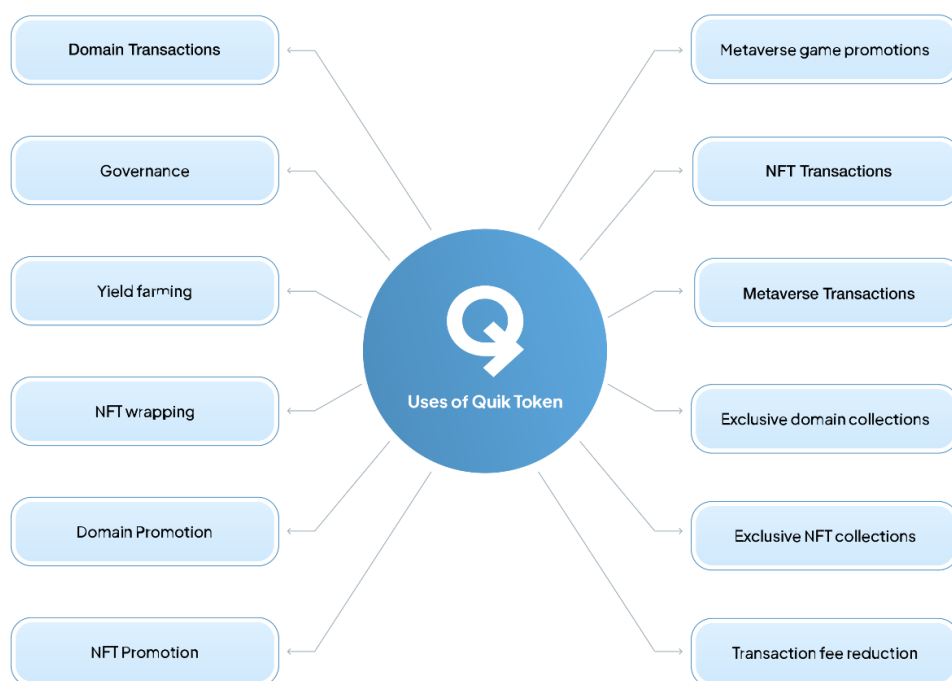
Domain Transactions

Governance

Yield farming

NFT wrapping

Domain Promotion

NFT Promotion

Uses of Quik Token

Metaverse game promotions

NFT Transactions

Metaverse Transactions

Exclusive domain collections

Exclusive NFT collections

Transaction fee reduction